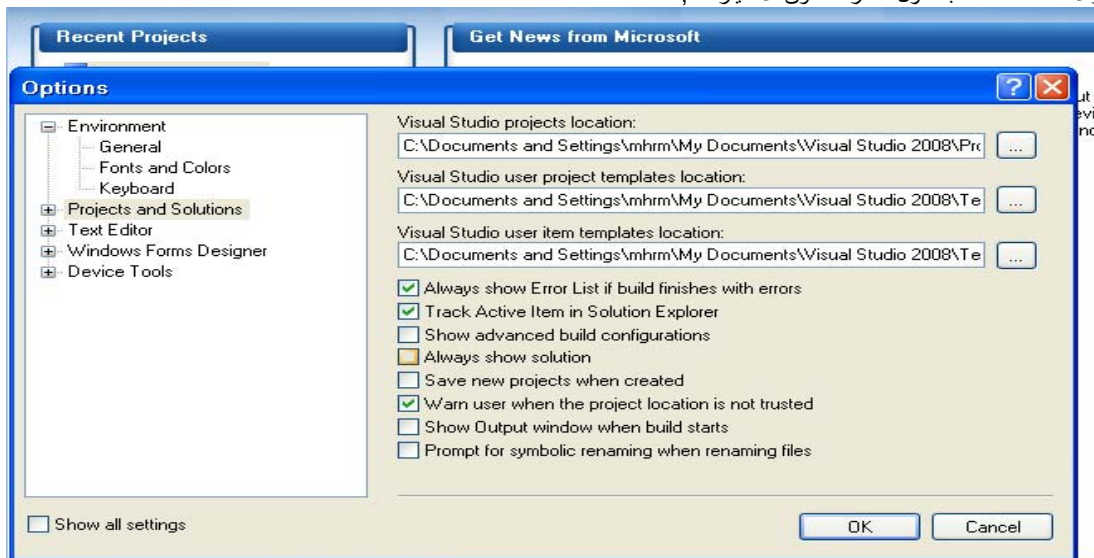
Recent Projects

Get News from Microsoft

Options

?

Environment
General
Fonts and Colors
Keyboard
Projects and Solutions
Text Editor
Windows Forms Designer
Device Tools

Visual Studio projects location:
C:\Documents and Settings\mhrm\My Documents\Visual Studio 2008\Pro
...

Visual Studio user project templates location:
C:\Documents and Settings\mhrm\My Documents\Visual Studio 2008\Te
...

Visual Studio user item templates location:
C:\Documents and Settings\mhrm\My Documents\Visual Studio 2008\Te
...

Always show Error List if build finishes with errors
Track Active Item in Solution Explorer
Show advanced build configurations
Always show solution
Save new projects when created
Warn user when the project location is not trusted
Show Output window when build starts
Prompt for symbolic renaming when renaming files

Show all settings

OK
Cancel

ut
evi
nd